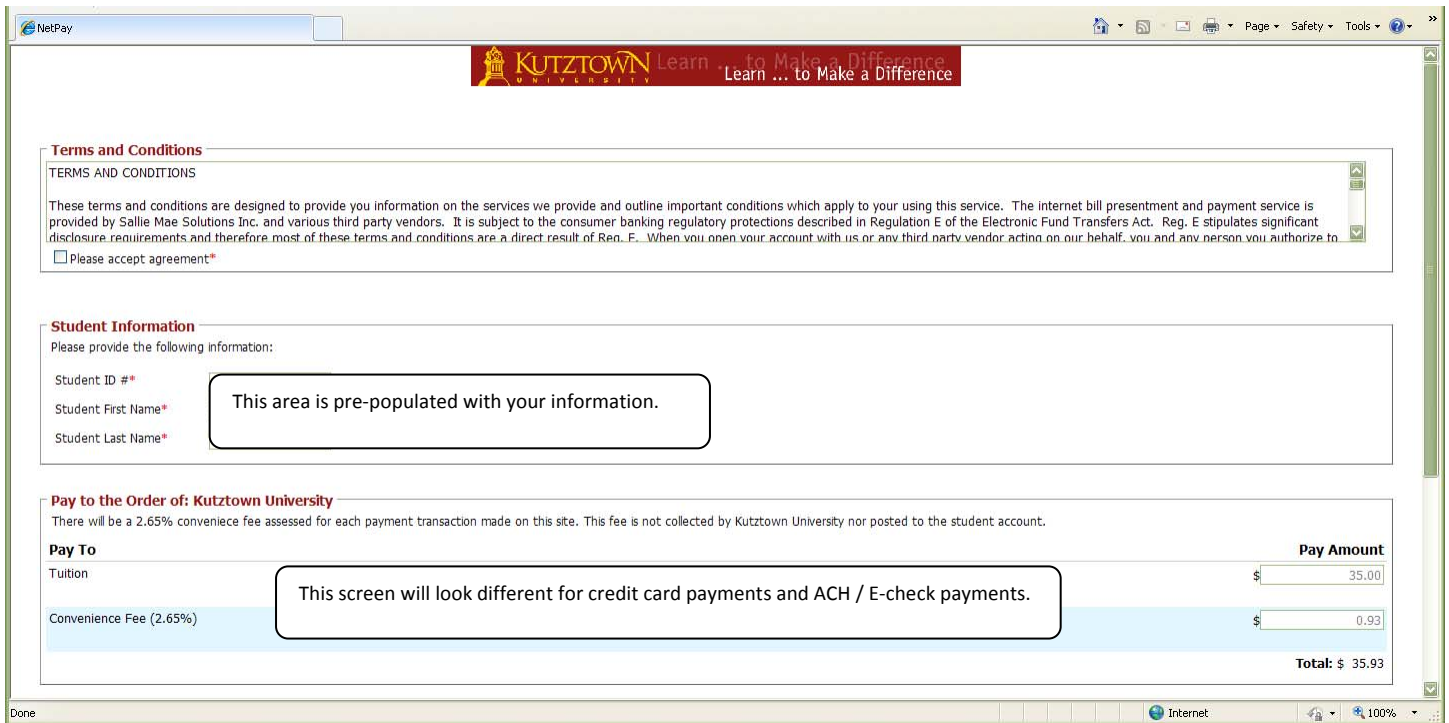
NetPay

Page ▾ Safety ▾ Tools ▾

KUTZTOWN UNIVERSITY Learn ... to Make a Difference

Terms and Conditions

TERMS AND CONDITIONS

These terms and conditions are designed to provide you information on the services we provide and outline important conditions which apply to your using this service. The internet bill presentment and payment service is provided by Sallie Mae Solutions Inc. and various third party vendors. It is subject to the consumer banking regulatory protections described in Regulation E of the Electronic Fund Transfers Act. Reg. E stipulates significant disclosure requirements and therefore most of these terms and conditions are a direct result of Reg. E. When you open your account with us or any third party vendor acting on our behalf, you and any person you authorize to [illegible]

Please accept agreement*

Student Information

Please provide the following information:

Student ID #*

Student First Name*

Student Last Name*

This area is pre-populated with your information.

Pay to the Order of: Kutztown University

There will be a 2.65% conveniece fee assessed for each payment transaction made on this site. This fee is not collected by Kutztown University nor posted to the student account.

| Pay To | Pay Amount |
|---|---|
| Tuition | $ 35.00 |
| Convenience Fee (2.65%) | $ 0.93 |

This screen will look different for credit card payments and ACH / E-check payments.

Total: $ 35.93

Done

Internet

100%